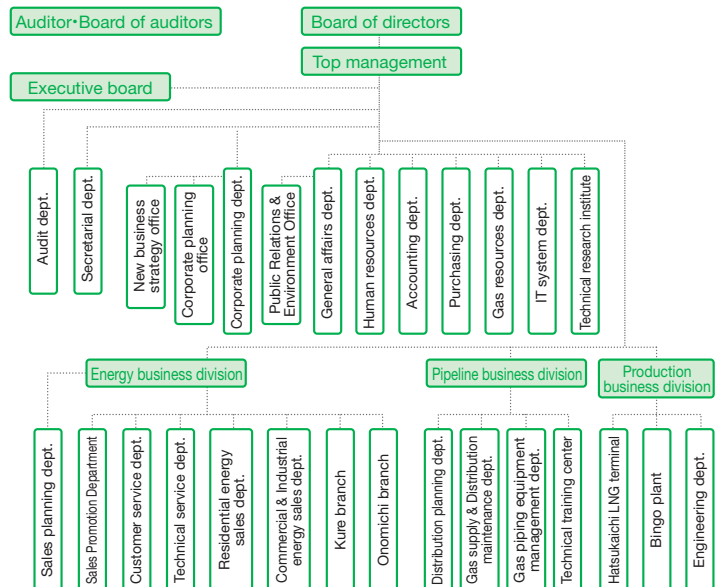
Auditor・Board of auditors

Board of directors

Top management

Executive board

Audit dept.

Secretarial dept.

New business strategy office

Corporate planning office

Corporate planning dept.

Public Relations & Environment Office

General affairs dept.

Human resources dept.

Accounting dept.

Purchasing dept.

Gas resources dept.

IT system dept.

Technical research institute

Energy business division

Pipeline business division

Production business division

Sales planning dept.

Sales Promotion Department

Customer service dept.

Technical service dept.

Residential energy sales dept.

Commercial & Industrial energy sales dept.

Kure branch

Onomichi branch

Distribution planning dept.

Gas supply & Distribution maintenance dept.

Gas piping equipment management dept.

Technical training center

Hatsukaichi LNG terminal

Bingo plant

Engineering dept.